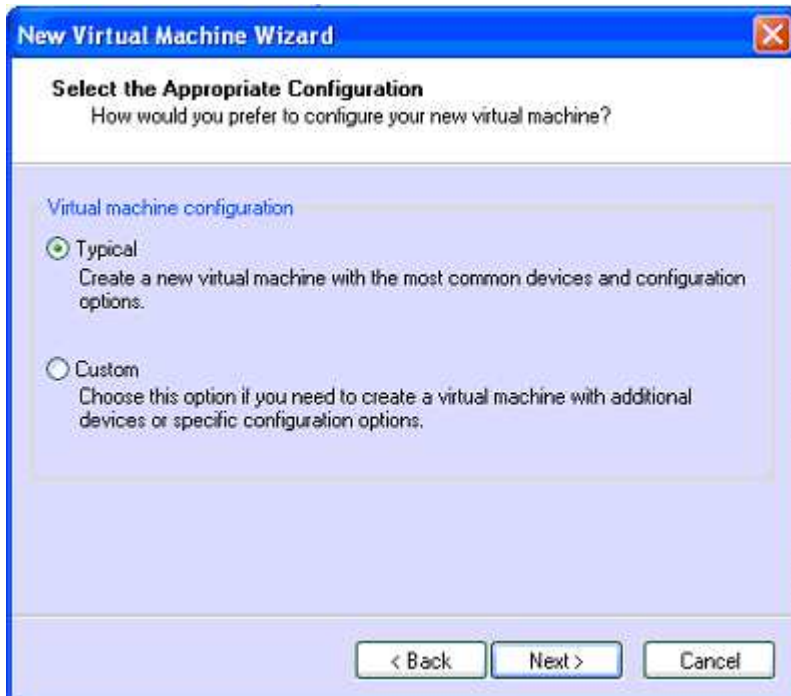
New Virtual Machine Wizard

Select the Appropriate Configuration
How would you prefer to configure your new virtual machine?

Virtual machine configuration

Typical
Create a new virtual machine with the most common devices and configuration options.

Custom
Choose this option if you need to create a virtual machine with additional devices or specific configuration options.

< Back
Next >
Cancel